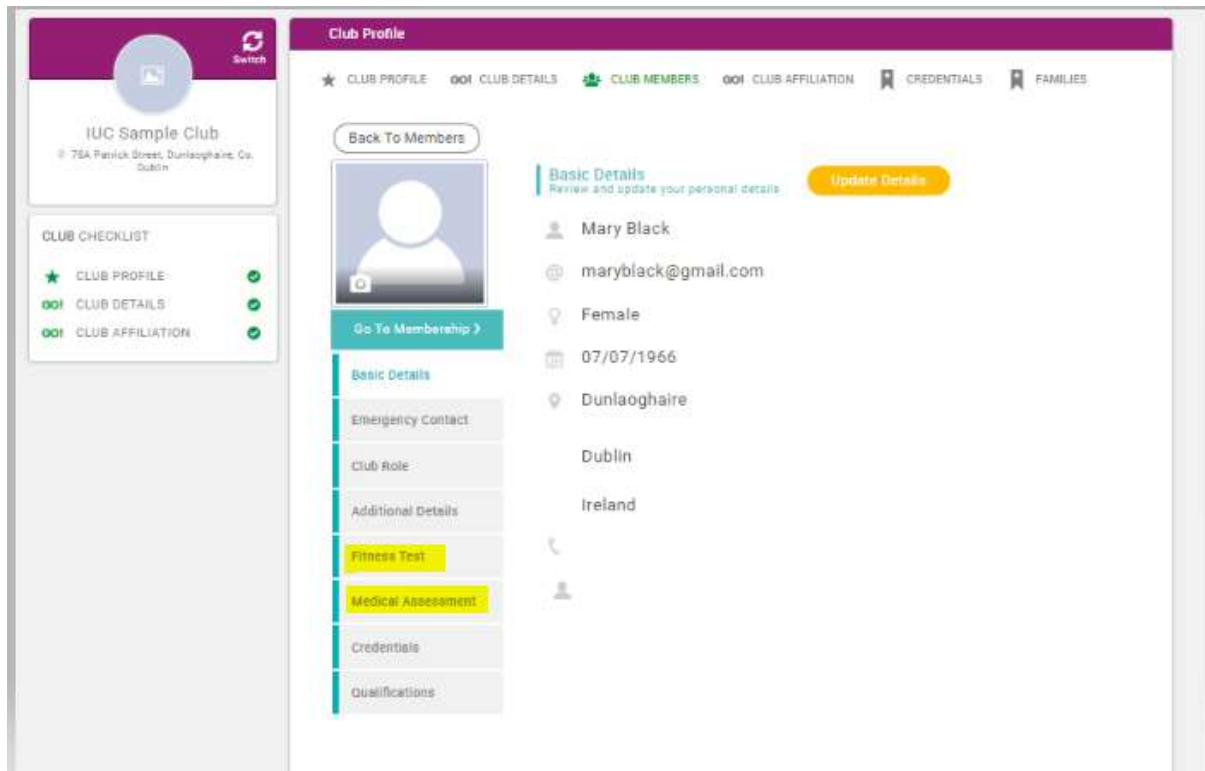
Switch

IUC Sample Club
75A Patrick Street, Dunlaoghaire, Co. Dublin

CLUB CHECKLIST
CLUB PROFILE
CLUB DETAILS
CLUB AFFILIATION

Club Profile

CLUB PROFILE
CLUB DETAILS
CLUB MEMBERS
CLUB AFFILIATION
CREDENTIALS
FAMILIES

Back To Members

Go To Membership >

Basic Details
Emergency Contact
Club Role
Additional Details
Fitness Test
Medical Assessment
Credentials
Qualifications

Basic Details
Review and update your personal details

Update Details

Mary Black
maryblack@gmail.com
Female
07/07/1966
Dunlaoghaire

Dublin

Ireland